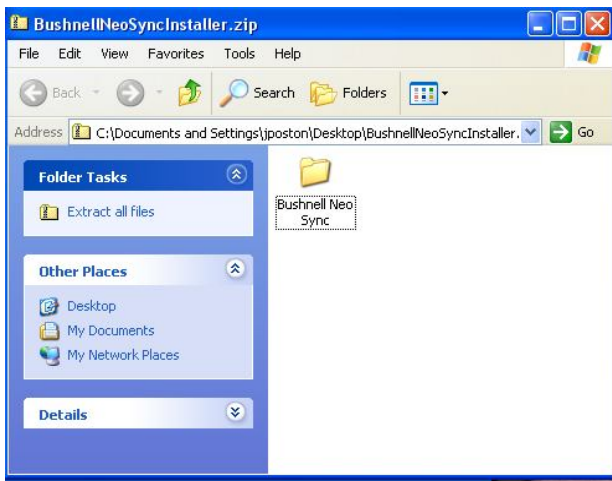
BushnellNeoSyncInstaller.zip

File Edit View Favorites Tools Help

Back Search Folders

Address C:\Documents and Settings\jposton\Desktop\BushnellNeoSyncInstaller. Go

Folder Tasks

Extract all files

Other Places

Desktop
My Documents
My Network Places

Details

Bushnell Neo Sync